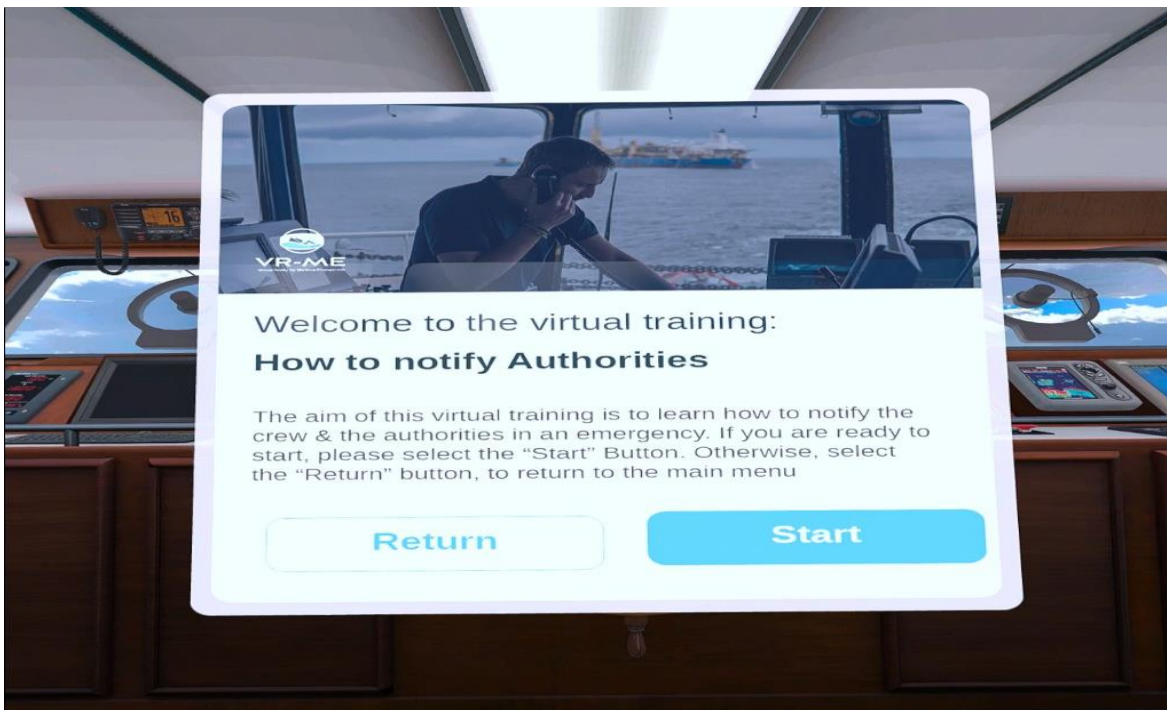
16

VR-ME

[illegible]

Welcome to the virtual training:

How to notify Authorities

The aim of this virtual training is to learn how to notify the crew & the authorities in an emergency. If you are ready to start, please select the “Start” Button. Otherwise, select the “Return” button, to return to the main menu

Return

Start